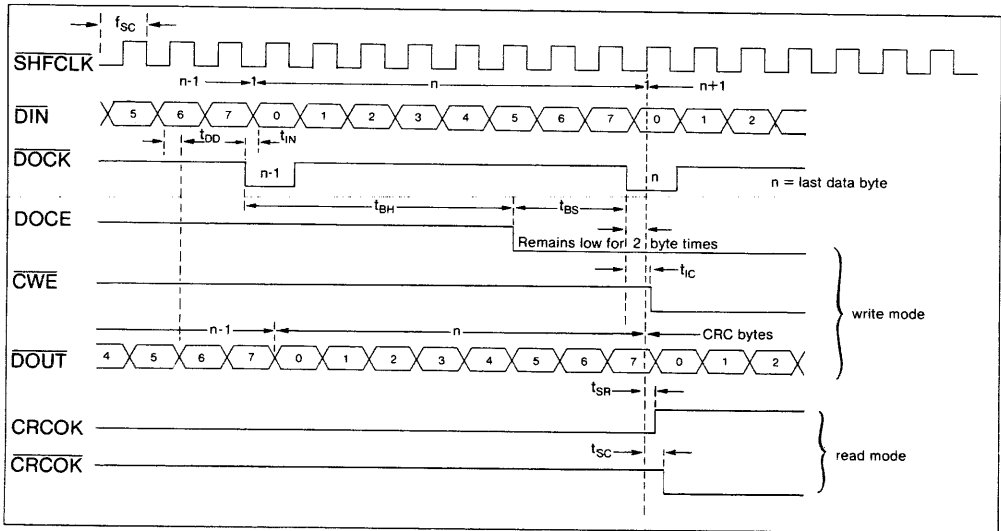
$f_{SC}$

$\overline{SHFCLK}$

n-1 1 n n+1

$\overline{DIN}$ 5 6 7 0 1 2 3 4 5 6 7 0 1 2

$t_{DD}$ $t_{IN}$

$\overline{DOCK}$ n-1 n

n = last data byte

$t_{BH}$ $t_{BS}$

DOCE

Remains low for 2 byte times

$t_{IC}$

$\overline{CWE}$

write mode

n-1 n

CRC bytes

$\overline{DOUT}$ 4 5 6 7 0 1 2 3 4 5 6 7 0 1 2

$t_{SR}$

CRCOK

$t_{SC}$

$\overline{CRCOK}$

read mode